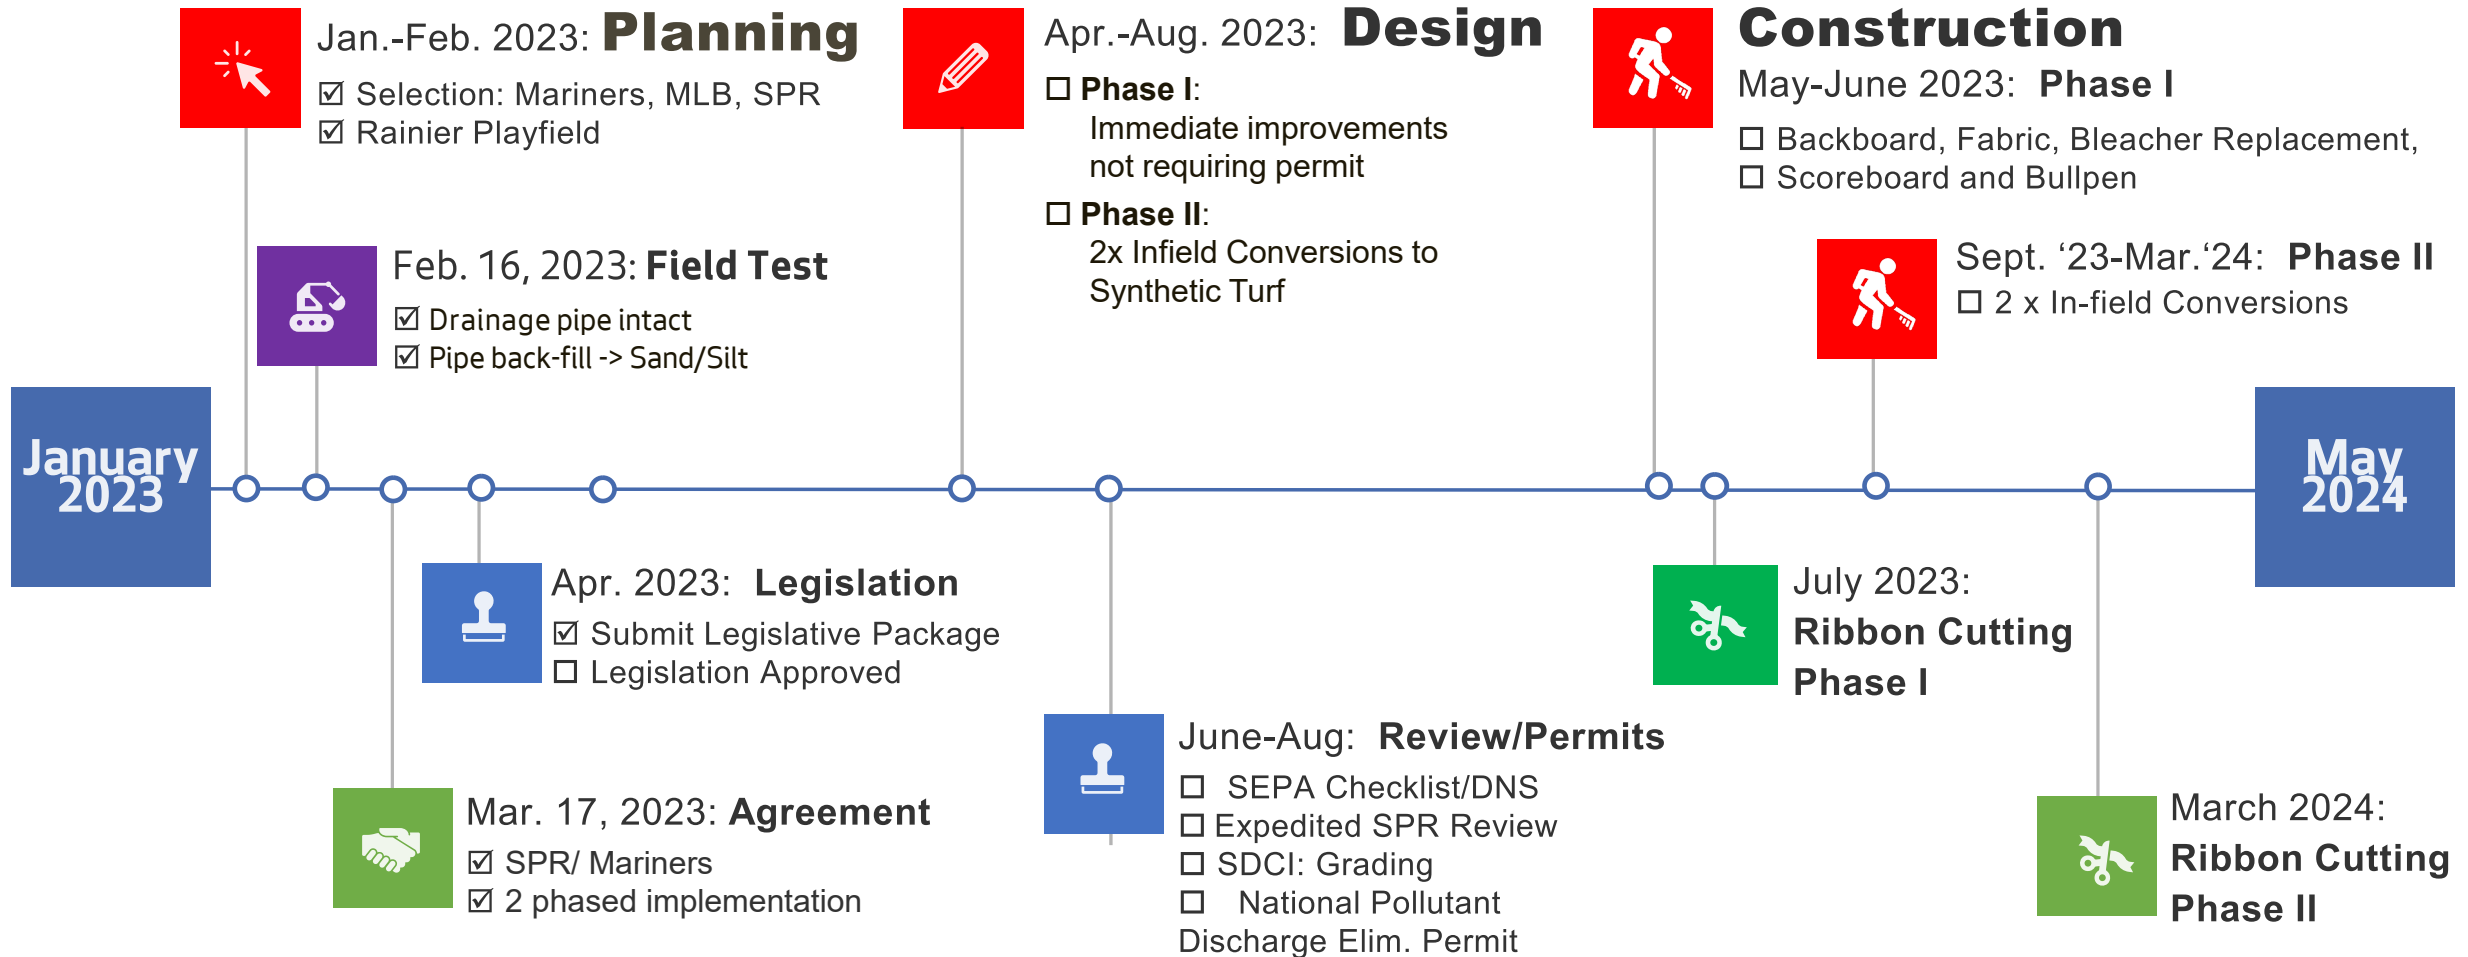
January 2023

Jan.-Feb. 2023: Planning
☑ Selection: Mariners, MLB, SPR
☑ Rainier Playfield

Feb. 16, 2023: Field Test
☑ Drainage pipe intact
☑ Pipe back-fill -> Sand/Silt

Apr.-Aug. 2023: Design
☐ Phase I:
Immediate improvements not requiring permit
☐ Phase II:
2x Infield Conversions to Synthetic Turf

Construction
May-June 2023: Phase I
☐ Backboard, Fabric, Bleacher Replacement,
☐ Scoreboard and Bullpen

Sept. ‘23-Mar.‘24: Phase II
☐ 2 x In-field Conversions

May 2024

Apr. 2023: Legislation
☑ Submit Legislative Package
☐ Legislation Approved

Mar. 17, 2023: Agreement
☑ SPR/ Mariners
☑ 2 phased implementation

June-Aug: Review/Permits
☐ SEPA Checklist/DNS
☐ Expedited SPR Review
☐ SDCI: Grading
☐ National Pollutant Discharge Elim. Permit

July 2023:
Ribbon Cutting
Phase I

March 2024:
Ribbon Cutting
Phase II